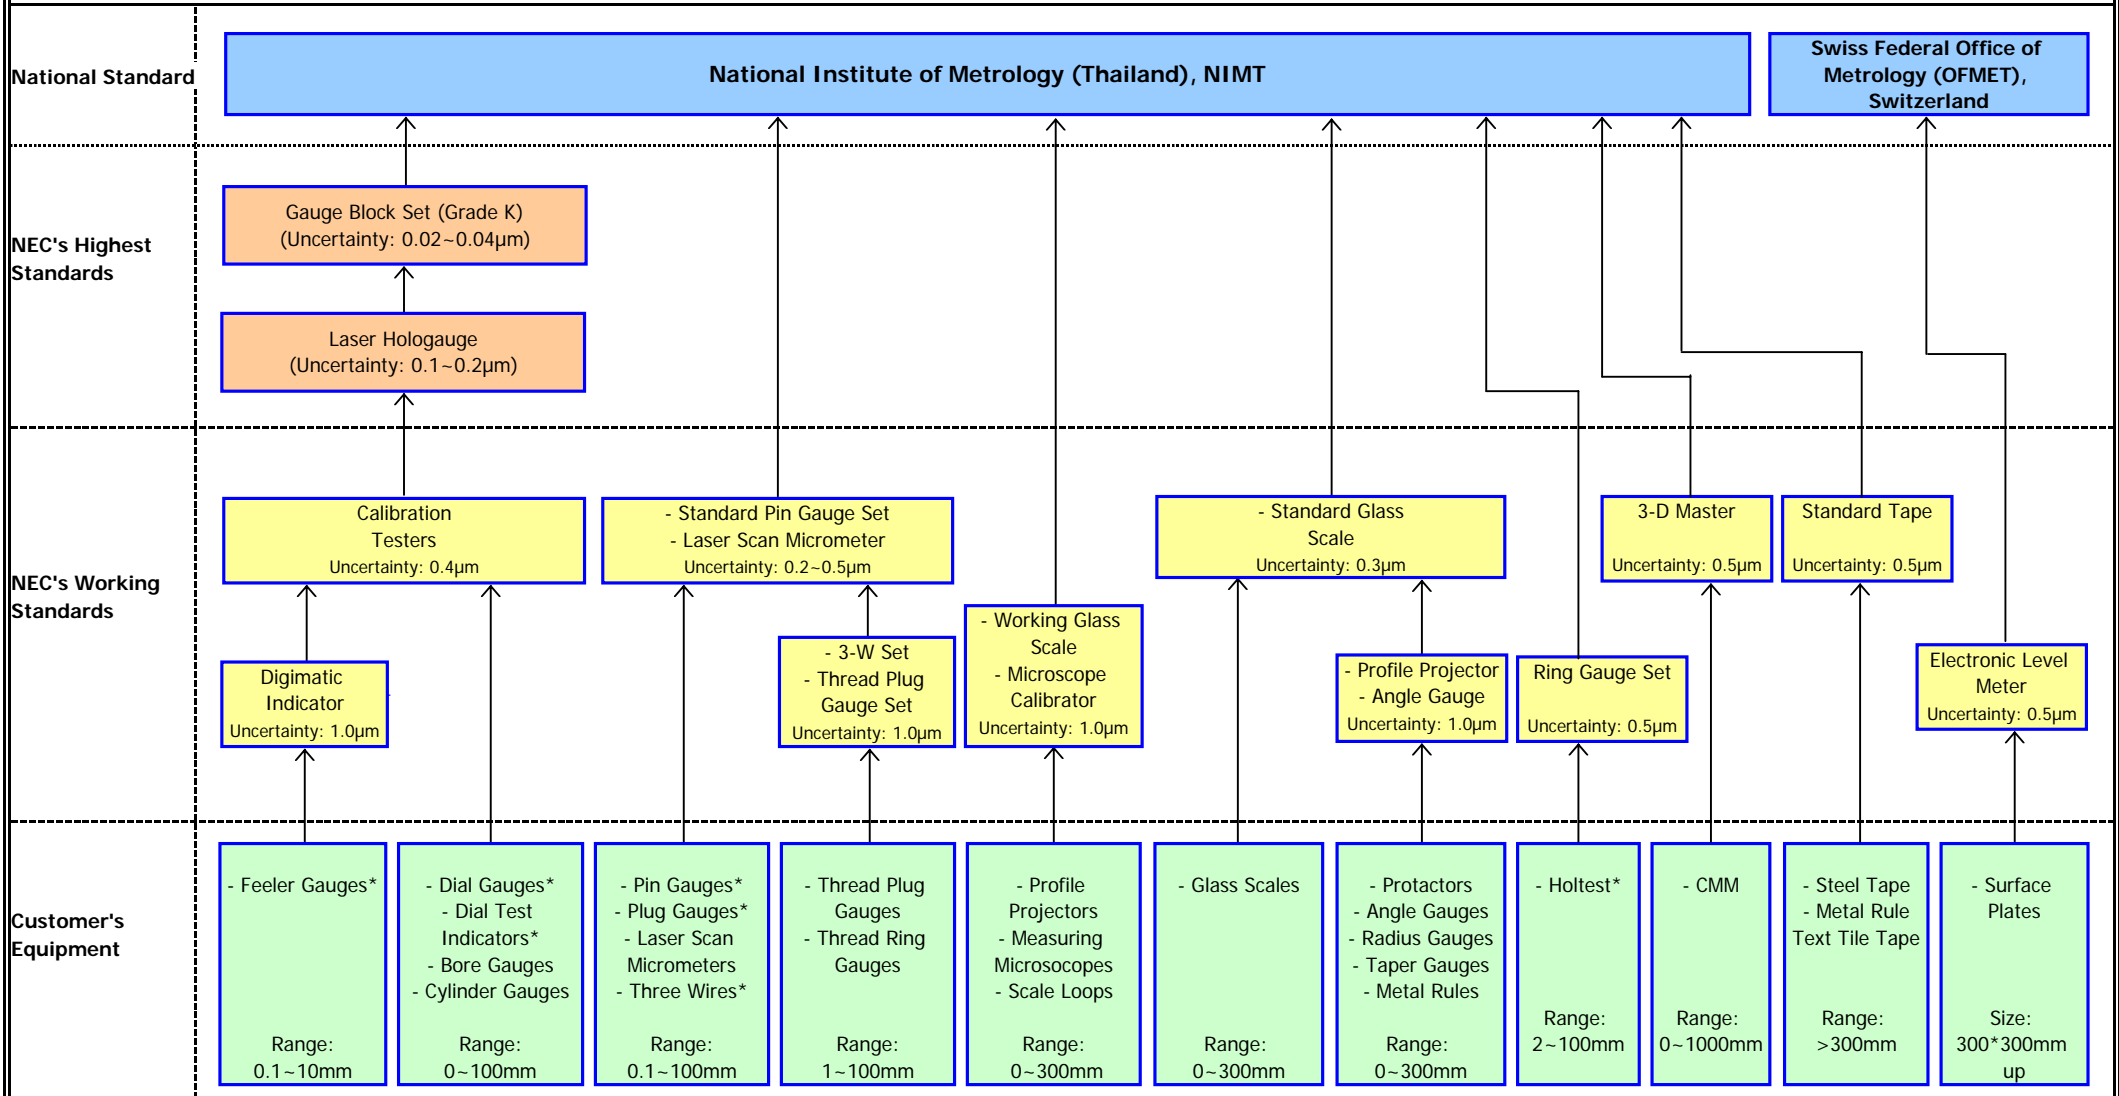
National Standard

National Institute of Metrology (Thailand), NIMT

Swiss Federal Office of Metrology (OFMET), Switzerland

NEC's Highest Standards

Gauge Block Set (Grade K) (Uncertainty: 0.02~0.04µm)

Laser Hologauge (Uncertainty: 0.1~0.2µm)

NEC's Working Standards

Calibration Testers Uncertainty: 0.4µm

- Standard Pin Gauge Set - Laser Scan Micrometer Uncertainty: 0.2~0.5µm

- Standard Glass Scale Uncertainty: 0.3µm

3-D Master Uncertainty: 0.5µm

Standard Tape Uncertainty: 0.5µm

Digimatic Indicator Uncertainty: 1.0µm

- 3-W Set - Thread Plug Gauge Set Uncertainty: 1.0µm

- Working Glass Scale - Microscope Calibrator Uncertainty: 1.0µm

- Profile Projector - Angle Gauge Uncertainty: 1.0µm

Ring Gauge Set Uncertainty: 0.5µm

Electronic Level Meter Uncertainty: 0.5µm

Customer's Equipment

- Feeler Gauges* Range: 0.1~10mm

- Dial Gauges* - Dial Test Indicators* - Bore Gauges - Cylinder Gauges Range: 0~100mm

- Pin Gauges* - Plug Gauges* - Laser Scan Micrometers - Three Wires* Range: 0.1~100mm

- Thread Plug Gauges - Thread Ring Gauges Range: 1~100mm

- Profile Projectors - Measuring Microscopes - Scale Loops Range: 0~300mm

- Glass Scales Range: 0~300mm

- Protactors - Angle Gauges - Radius Gauges - Taper Gauges - Metal Rules Range: 0~300mm

- Holtest* Range: 2~100mm

- CMM Range: 0~1000mm

- Steel Tape - Metal Rule Text Tile Tape Range: >300mm

- Surface Plates Size: 300*300mm up